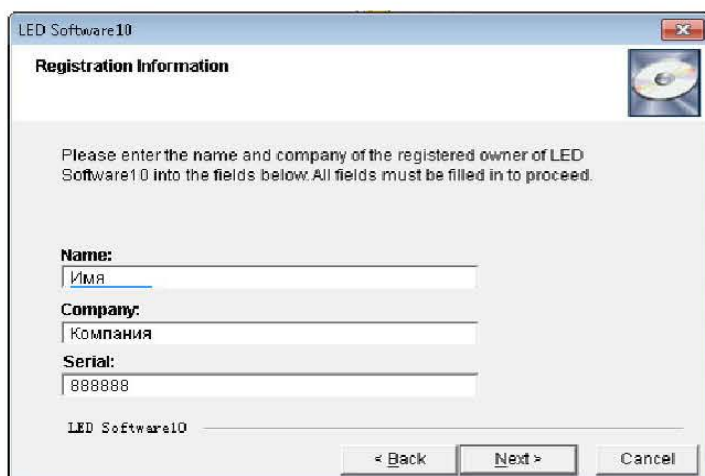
LED Software10

Registration Information

Please enter the name and company of the registered owner of LED Software10 into the fields below. All fields must be filled in to proceed.

Name:
Имя

Company:
Компания

Serial:
888888

LED Software10

< Back
Next >
Cancel